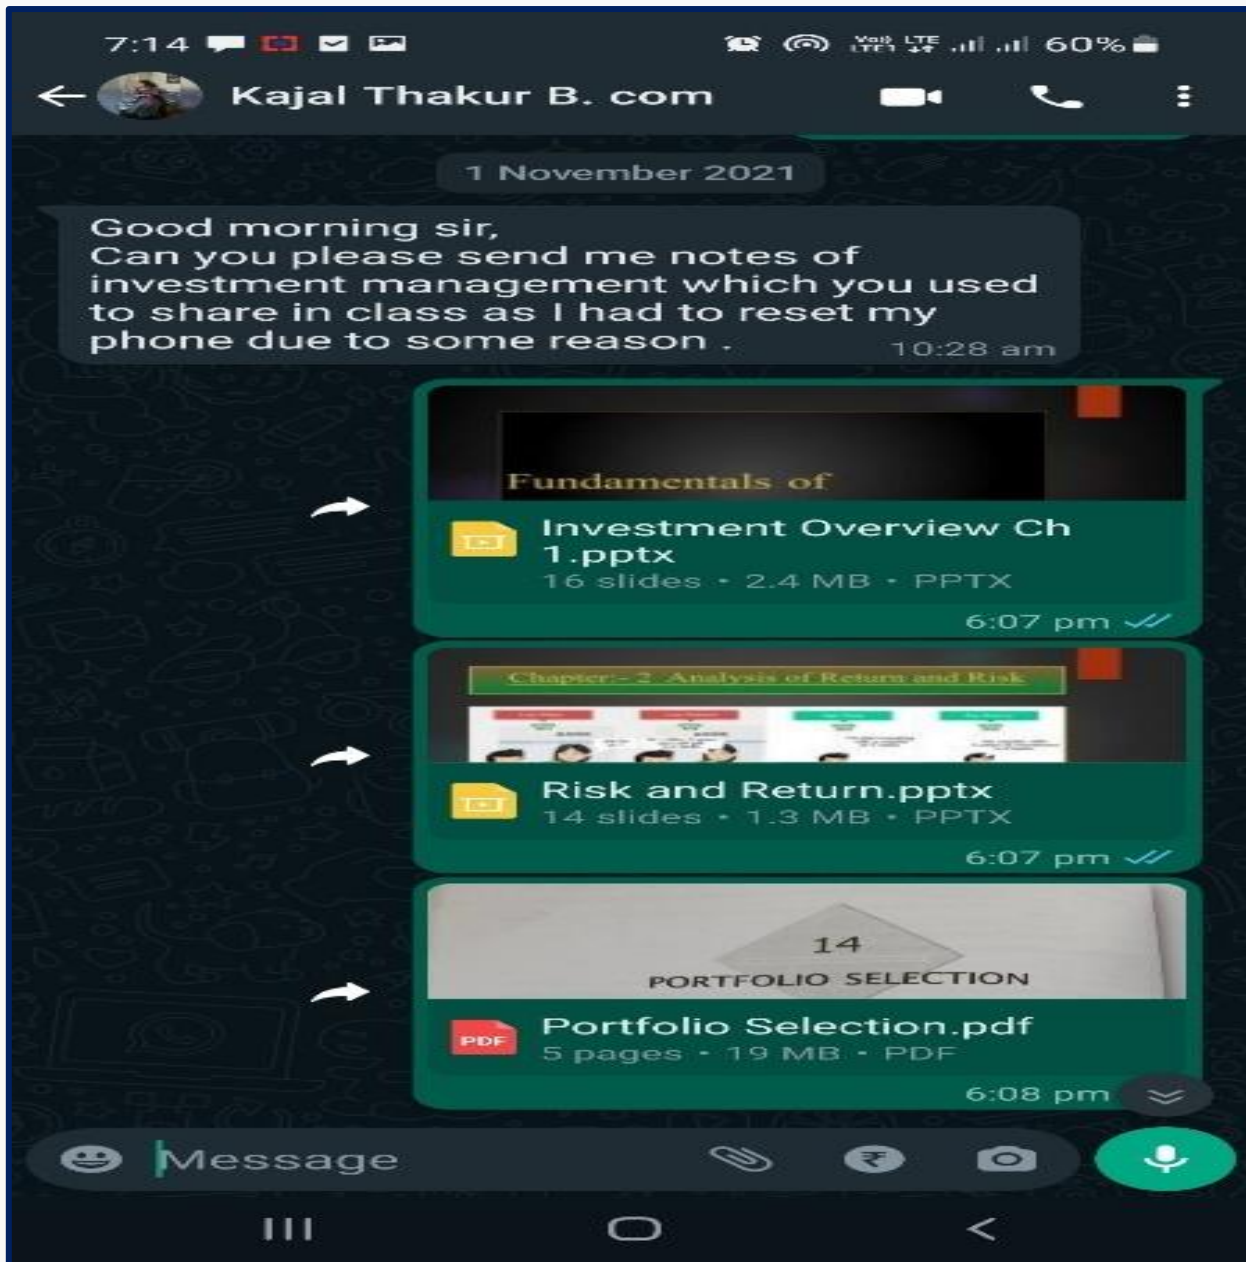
7:14

Vo)) LTE 60%

Kajal Thakur B. com

1 November 2021

Good morning sir,
Can you please send me notes of investment management which you used to share in class as I had to reset my phone due to some reason .
10:28 am

Fundamentals of

Investment Overview Ch 1.pptx
16 slides • 2.4 MB • PPTX
6:07 pm

Chapter:- 2 Analysis of Return and Risk

Risk and Return.pptx
14 slides • 1.3 MB • PPTX
6:07 pm

14
PORTFOLIO SELECTION

PDF
Portfolio Selection.pdf
5 pages • 19 MB • PDF
6:08 pm

Message